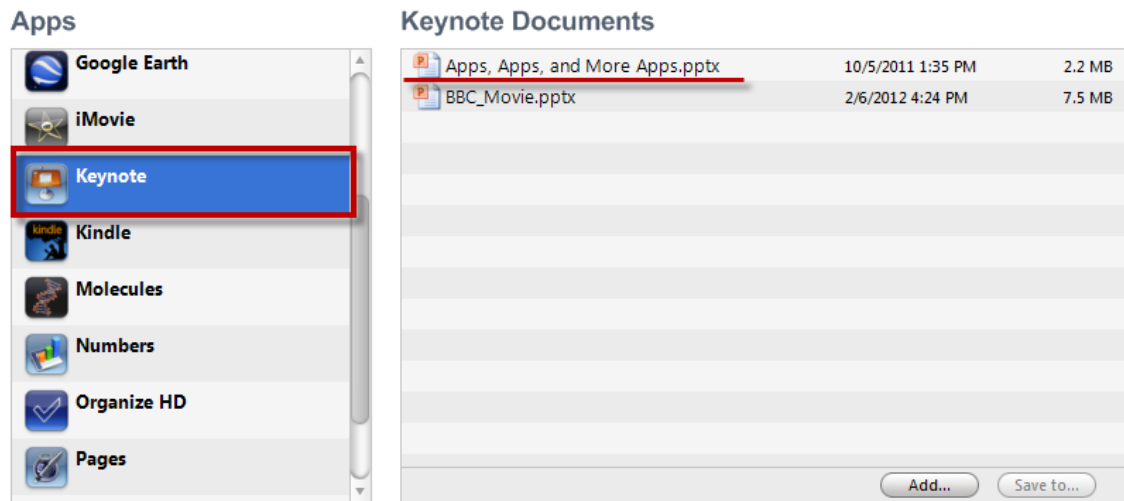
Apps

Google Earth
iMovie
Keynote
kindle
Kindle
Molecules
Numbers
Organize HD
Pages

Keynote Documents

| | | |
|---|---|---|
| Apps, Apps, and More Apps.pptx | 10/5/2011 1:35 PM | 2.2 MB |
| BBC_Movie.pptx | 2/6/2012 4:24 PM | 7.5 MB |

Add...
Save to...